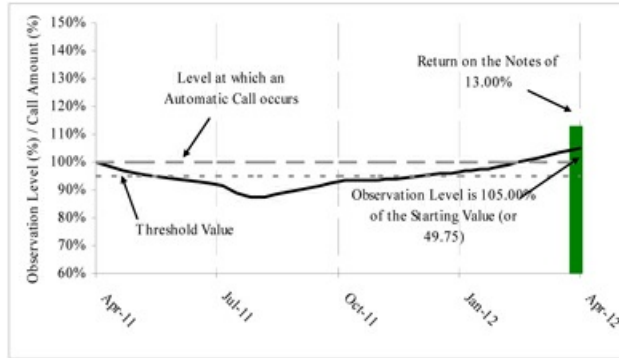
Observation Level (%) / Call Amount (%)

150%
140%
130%
120%
110%
100%
90%
80%
70%
60%

Level at which an Automatic Call occurs

Return on the Notes of 13.00%

Threshold Value

Observation Level is 105.00% of the Starting Value (or 49.75)

Apr-11
Jul-11
Oct-11
Jan-12
Apr-12